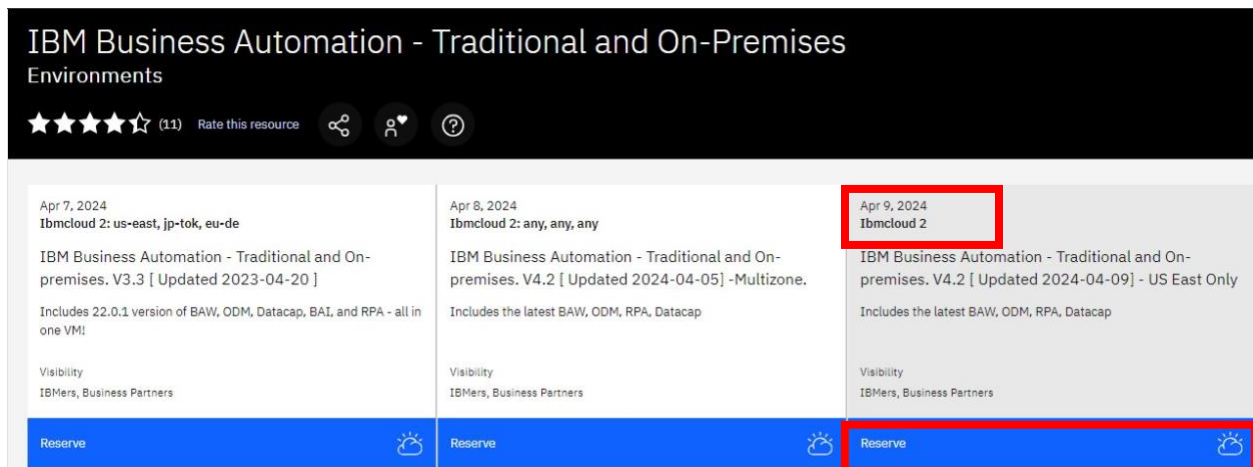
IBM Business Automation - Traditional and On-Premises
Environments

(11) Rate this resource

Apr 7, 2024
Ibmcloud 2: us-east, jp-tok, eu-de

IBM Business Automation - Traditional and On-premises. V3.3 [ Updated 2023-04-20 ]

Includes 22.0.1 version of BAW, ODM, Datacap, BAI, and RPA - all in one VM!

Visibility
IBMers, Business Partners

Reserve

Apr 8, 2024
Ibmcloud 2: any, any, any

IBM Business Automation - Traditional and On-premises. V4.2 [ Updated 2024-04-05] -Multizone.

Includes the latest BAW, ODM, RPA, Datacap

Visibility
IBMers, Business Partners

Reserve

Apr 9, 2024
Ibmcloud 2

IBM Business Automation - Traditional and On-premises. V4.2 [ Updated 2024-04-09] - US East Only

Includes the latest BAW, ODM, RPA, Datacap

Visibility
IBMers, Business Partners

Reserve